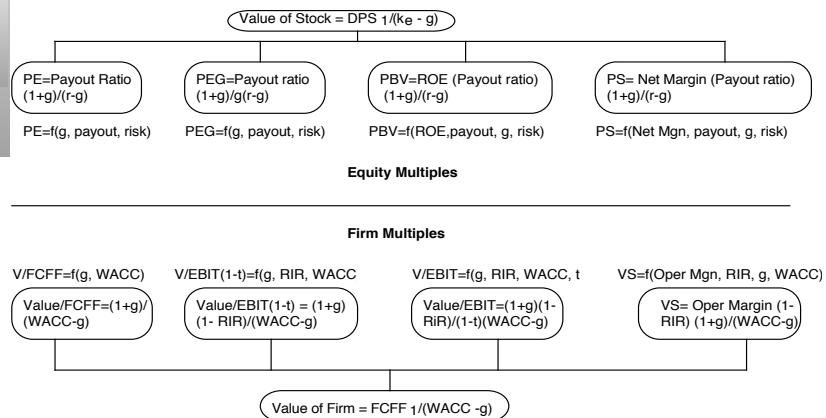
Value of Stock = DPS $_1$/(k$_e$ - g)

PE=Payout Ratio (1+g)/(r-g)

PEG=Payout ratio (1+g)/g(r-g)

PBV=ROE (Payout ratio) (1+g)/(r-g)

PS= Net Margin (Payout ratio) (1+g)/(r-g)

PE=f(g, payout, risk)

PEG=f(g, payout, risk)

PBV=f(ROE,payout, g, risk)

PS=f(Net Mgn, payout, g, risk)

Equity Multiples

Firm Multiples

V/FCFF=f(g, WACC)

V/EBIT(1-t)=f(g, RIR, WACC

V/EBIT=f(g, RIR, WACC, t

VS=f(Oper Mgn, RIR, g, WACC)

Value/FCFF=(1+g)/ (WACC-g)

Value/EBIT(1-t) = (1+g) (1- RIR)/(WACC-g)

Value/EBIT=(1+g)(1- RiR)/(1-t)(WACC-g)

VS= Oper Margin (1- RIR) (1+g)/(WACC-g)

Value of Firm = FCFF $_1$/(WACC -g)